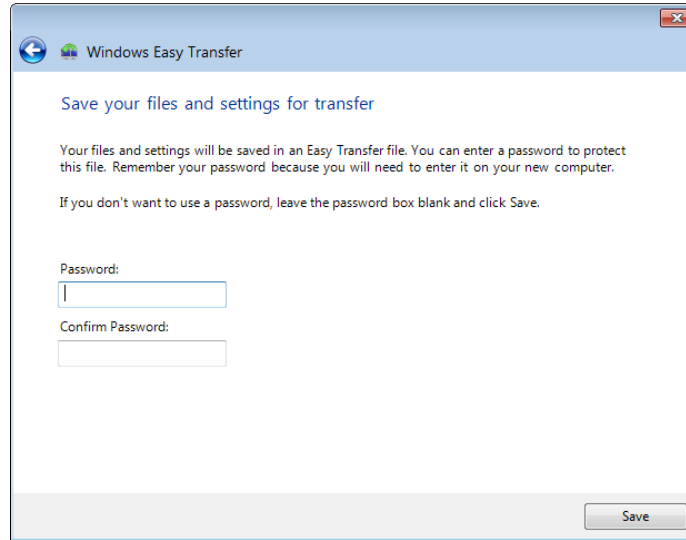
Windows Easy Transfer

Save your files and settings for transfer

Your files and settings will be saved in an Easy Transfer file. You can enter a password to protect this file. Remember your password because you will need to enter it on your new computer.

If you don't want to use a password, leave the password box blank and click Save.

Password:

Confirm Password:

Save